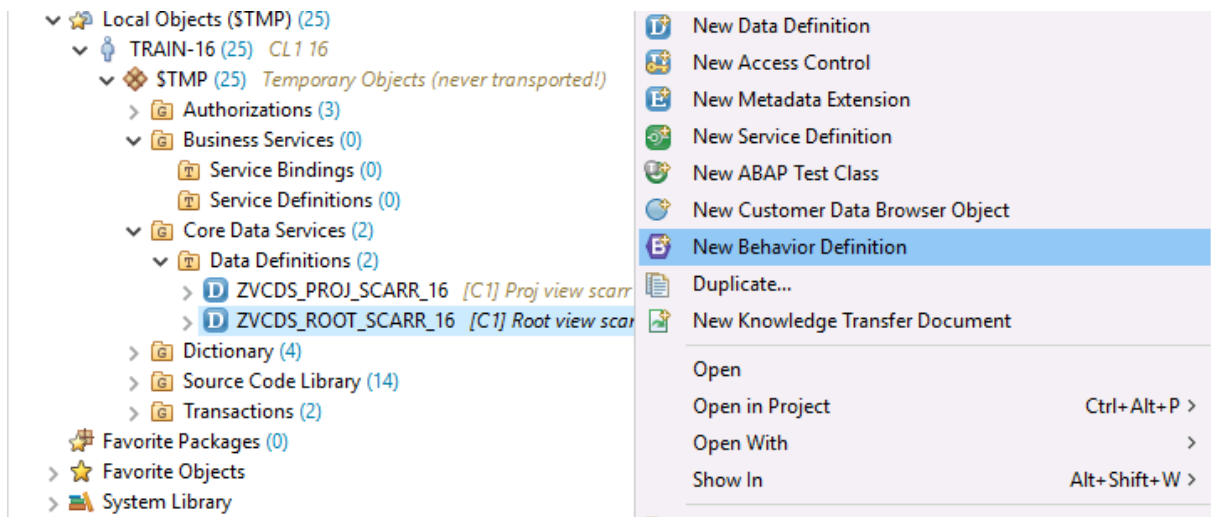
Local Objects ($TMP) (25)
TRAIN-16 (25) CL1 16
$TMP (25) Temporary Objects (never transported!)
Authorizations (3)
Business Services (0)
Service Bindings (0)
Service Definitions (0)
Core Data Services (2)
Data Definitions (2)
ZVCDS_PROJ_SCARR_16 [C1] Proj view scarr
ZVCDS_ROOT_SCARR_16 [C1] Root view scar
Dictionary (4)
Source Code Library (14)
Transactions (2)
Favorite Packages (0)
Favorite Objects
System Library

New Data Definition
New Access Control
New Metadata Extension
New Service Definition
New ABAP Test Class
New Customer Data Browser Object
New Behavior Definition
Duplicate...
New Knowledge Transfer Document
Open
Open in Project Ctrl+Alt+P >
Open With >
Show In Alt+Shift+W >